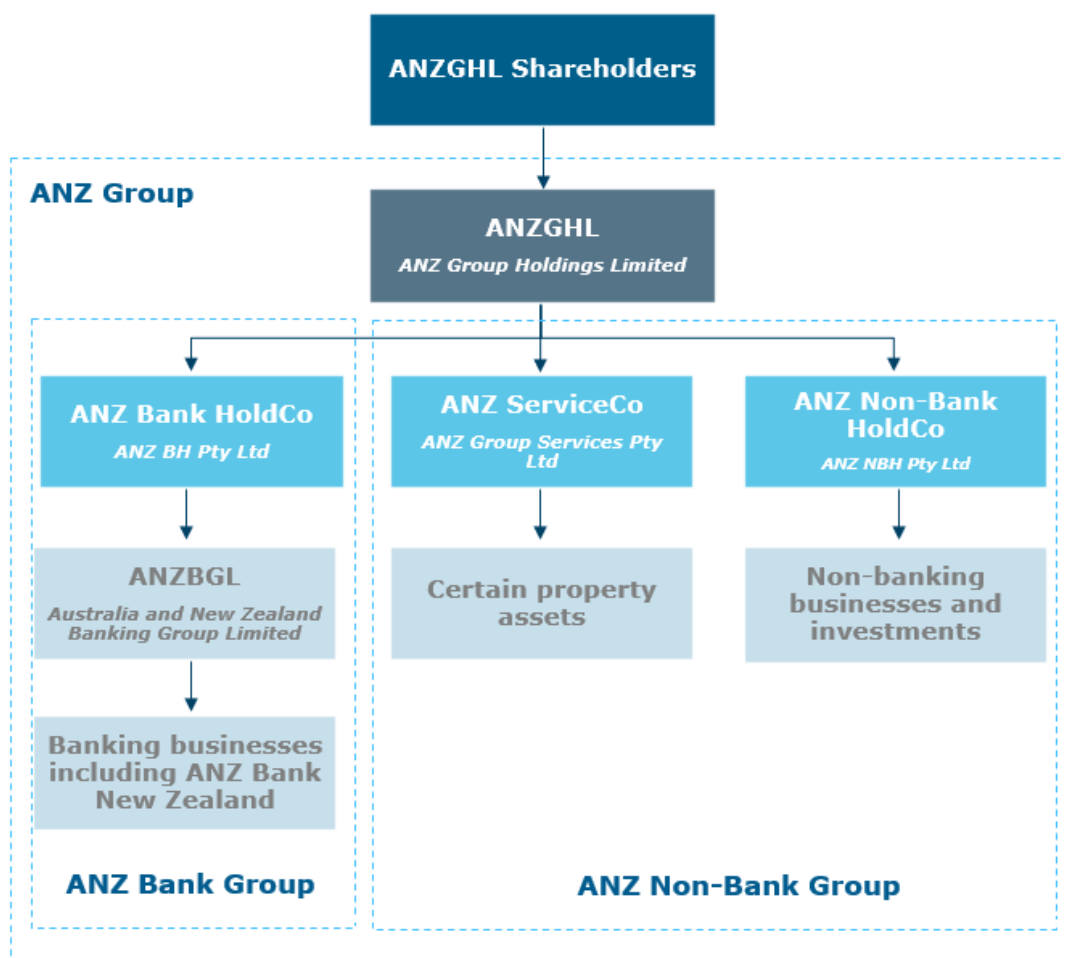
ANZGHL Shareholders

ANZ Group

ANZGHL
ANZ Group Holdings Limited

ANZ Bank HoldCo
ANZ BH Pty Ltd

ANZBGL
Australia and New Zealand Banking Group Limited

Banking businesses including ANZ Bank New Zealand

ANZ Bank Group

ANZ ServiceCo
ANZ Group Services Pty Ltd

Certain property assets

ANZ Non-Bank HoldCo
ANZ NBH Pty Ltd

Non-banking businesses and investments

ANZ Non-Bank Group